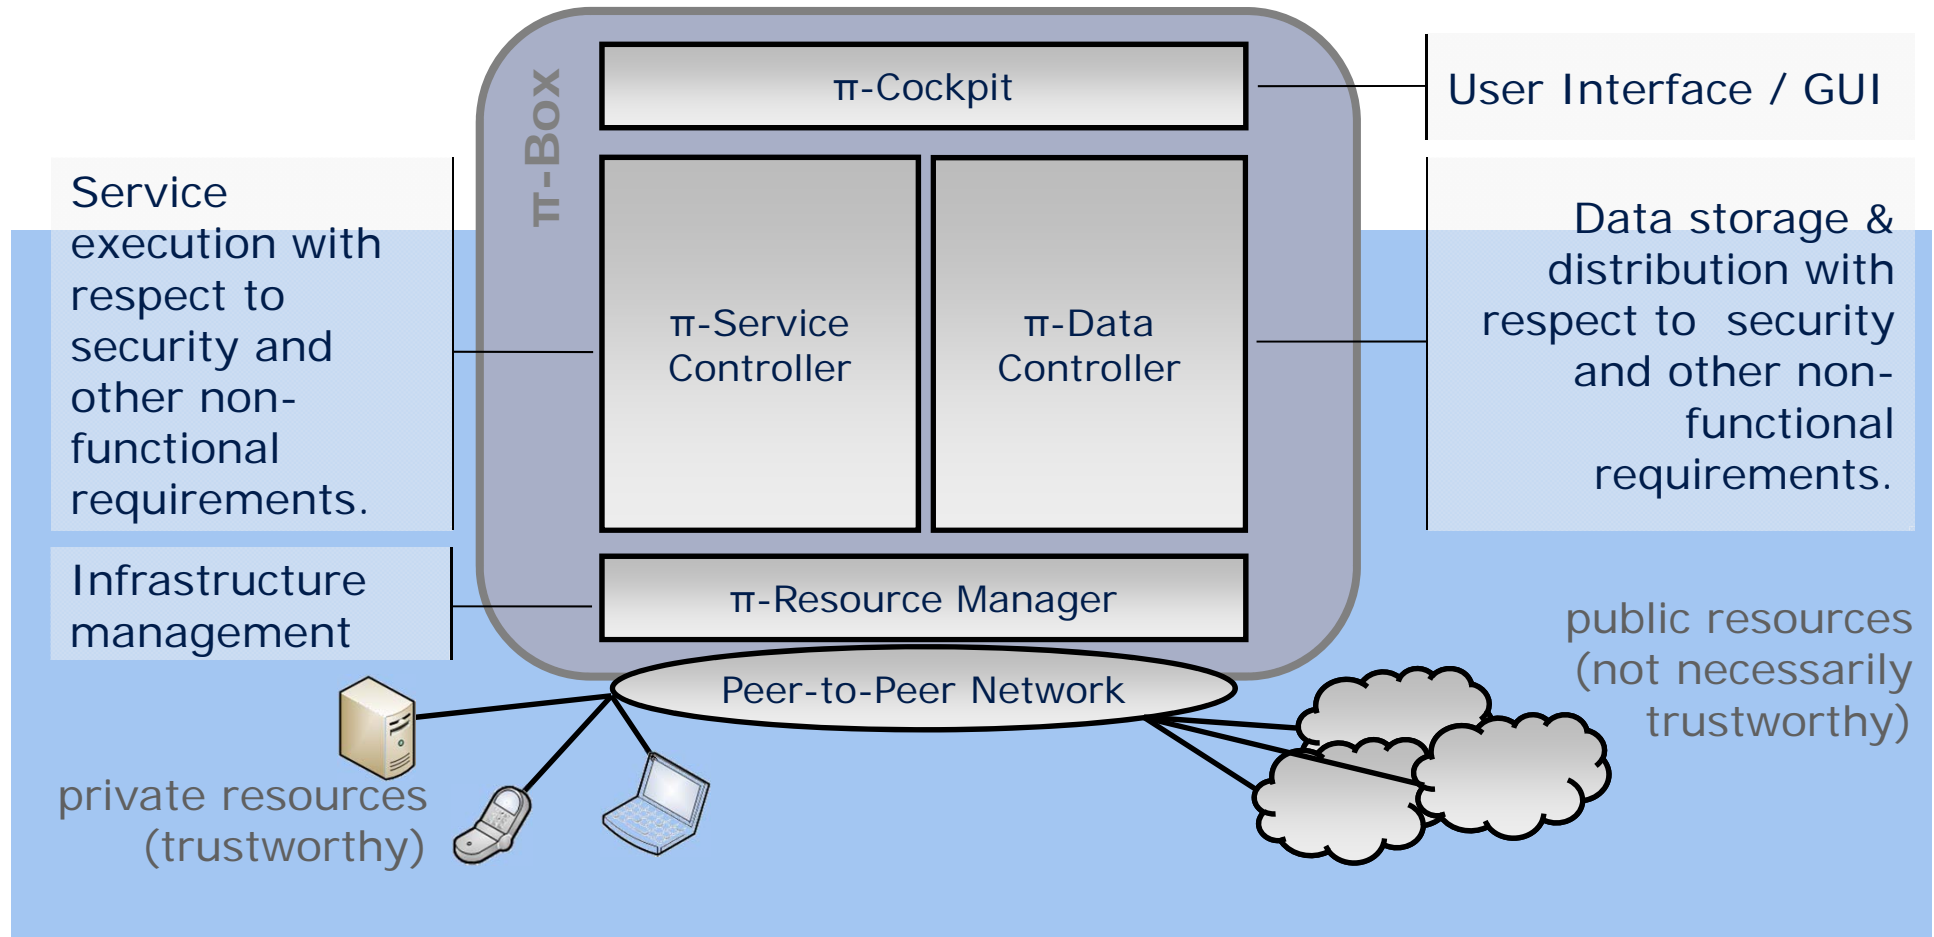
π-Box

π-Cockpit

User Interface / GUI

Service execution with respect to security and other non-functional requirements.

π-Service Controller

π-Data Controller

Data storage & distribution with respect to security and other non-functional requirements.

Infrastructure management

π-Resource Manager

public resources (not necessarily trustworthy)

Peer-to-Peer Network

private resources (trustworthy)